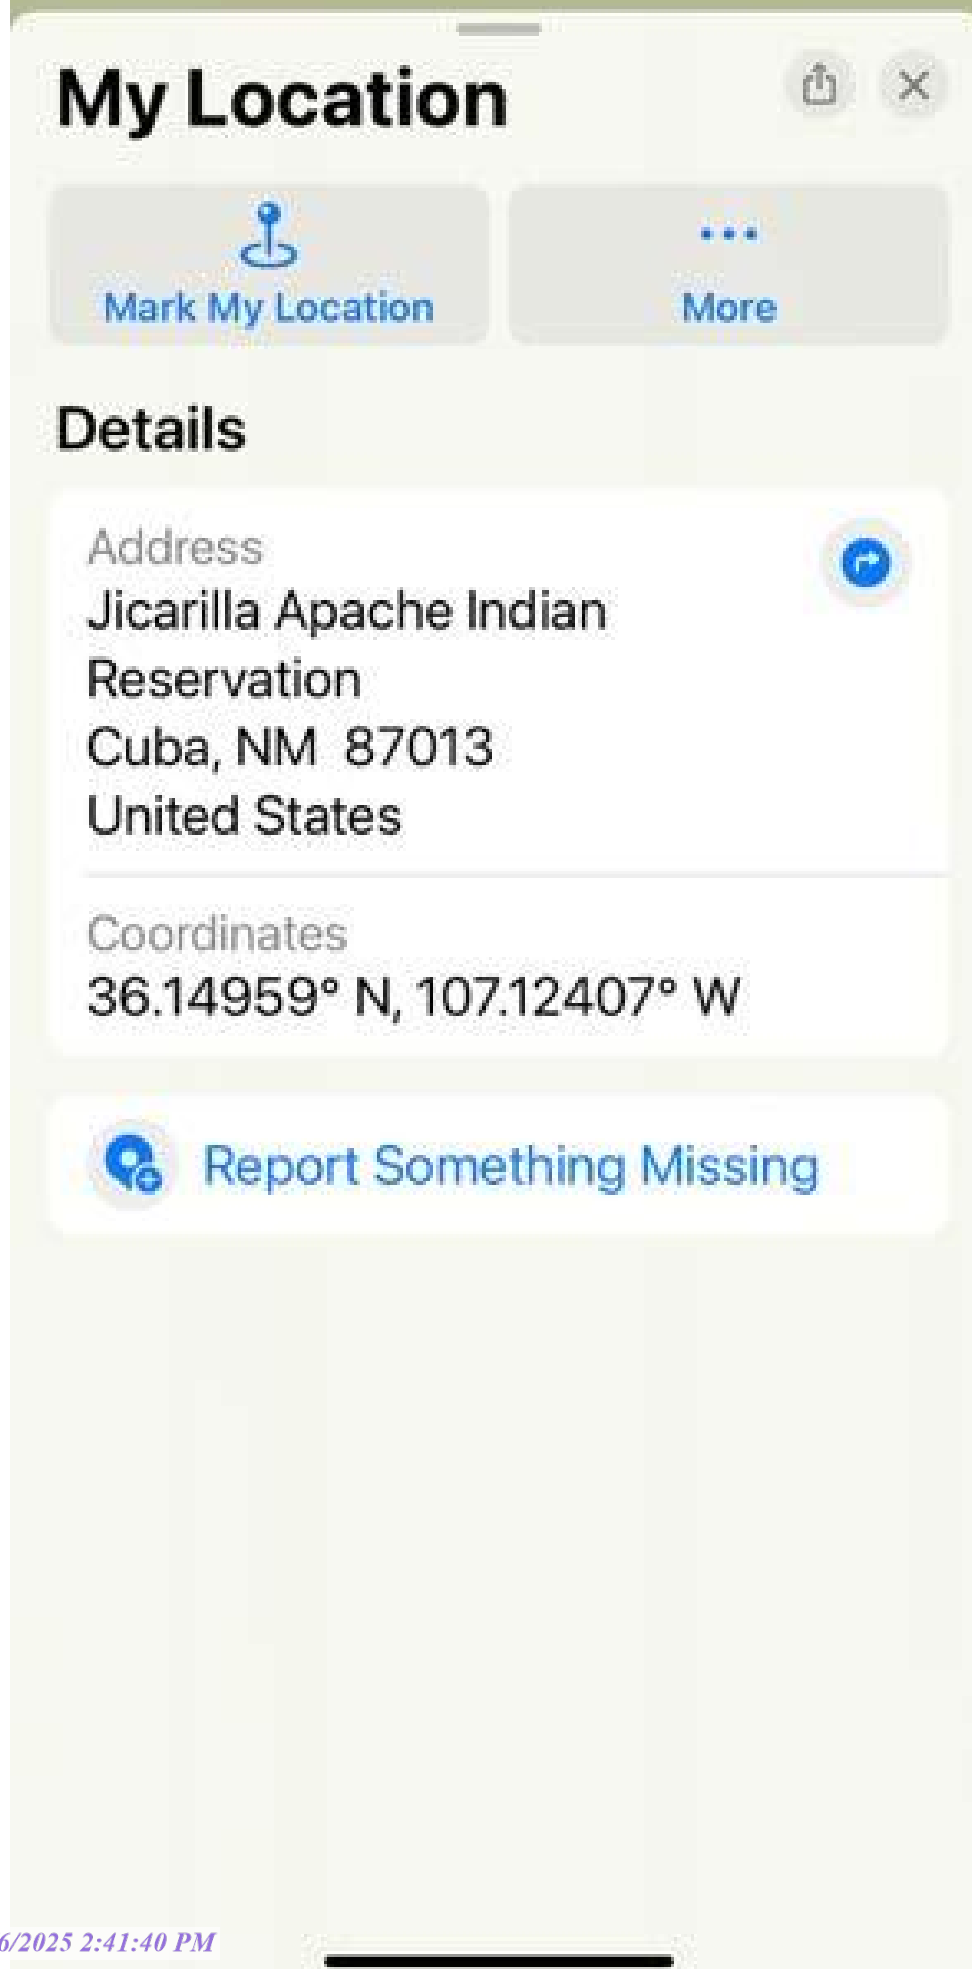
My Location

Mark My Location

More

Details

Address
Jicarilla Apache Indian Reservation
Cuba, NM 87013
United States

Coordinates
36.14959° N, 107.12407° W

Report Something Missing

6/2025 2:41:40 PM